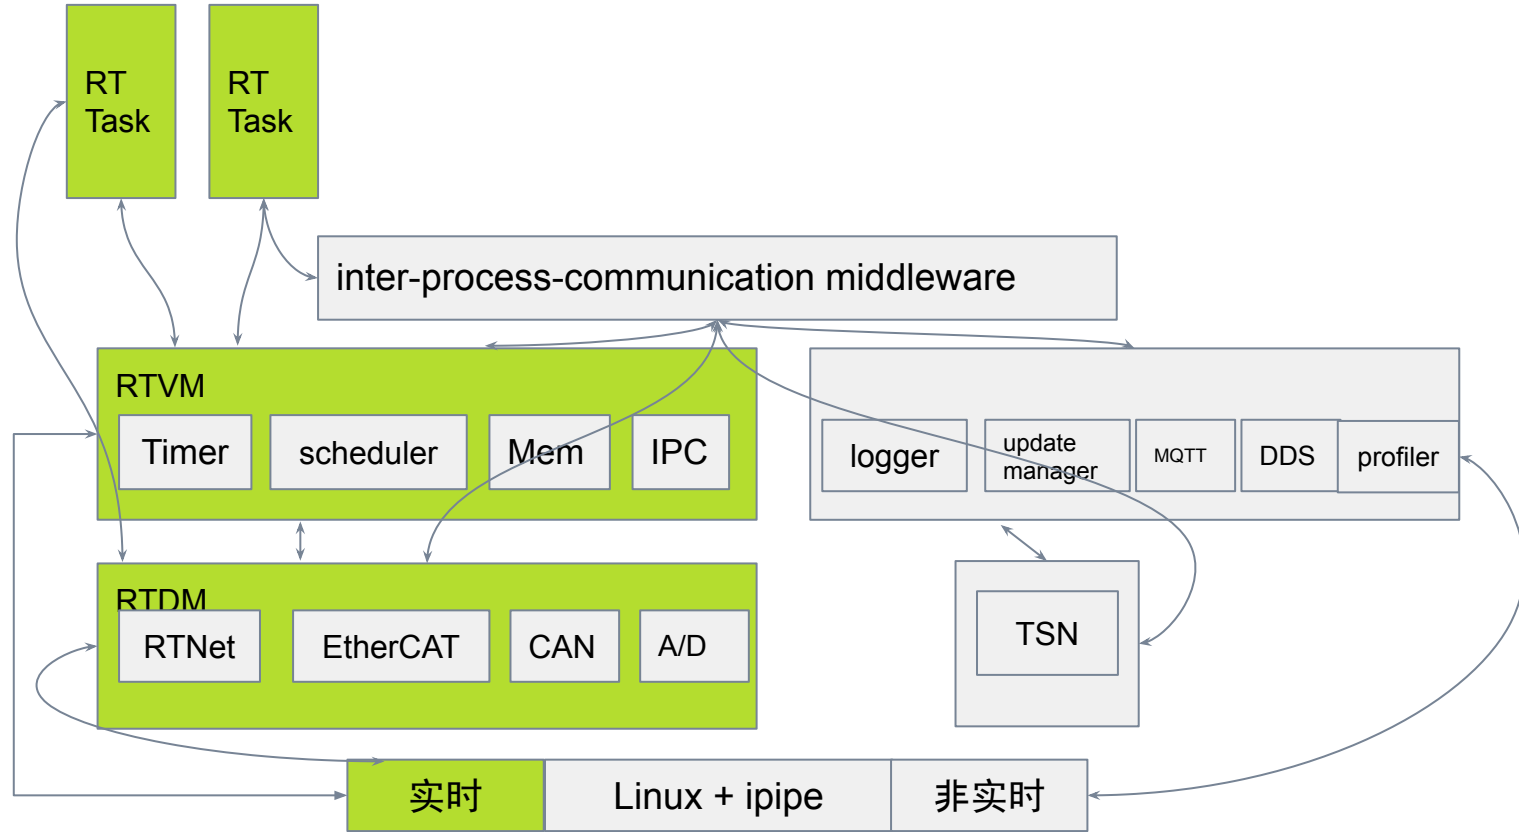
RT Task

RT Task

inter-process-communication middleware

RTVM

Timer

scheduler

Mem

IPC

logger

update manager

MQTT

DDS

profiler

RTDM

RTNet

EtherCAT

CAN

A/D

TSN

实时

Linux + ipipe

非实时